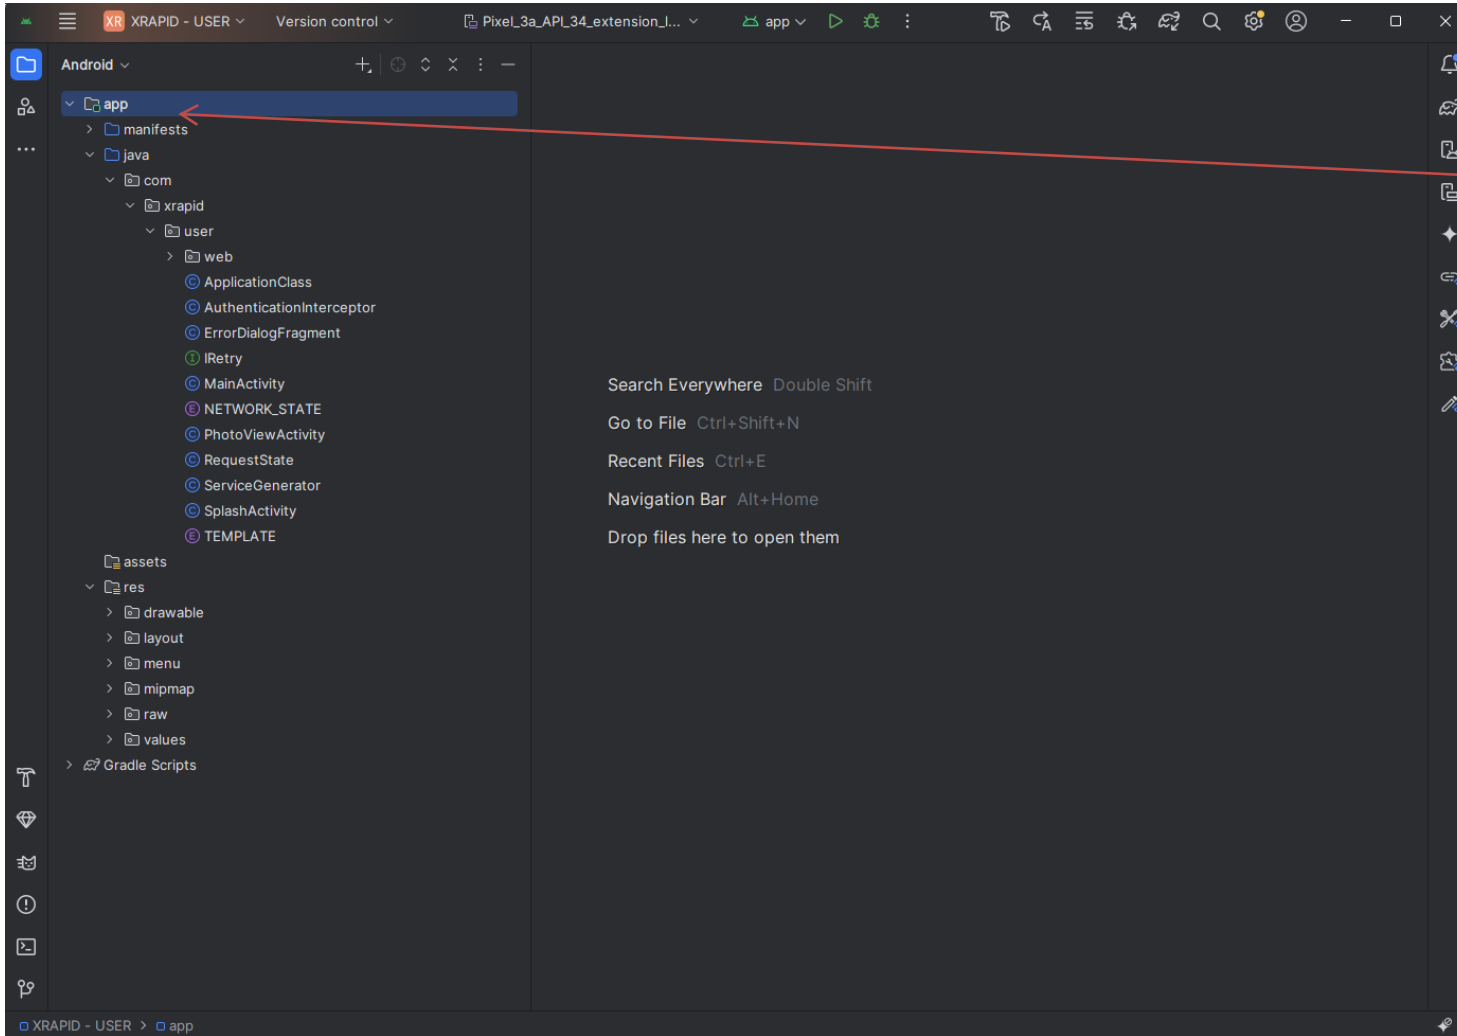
XR XRAPID - USER Version control Pixel_3a_API_34_extension_l... app

Android

app
manifests
java
com
xrapid
user
web
ApplicationClass
AuthenticationInterceptor
ErrorDialogFragment
IRetry
MainActivity
NETWORK_STATE
PhotoViewActivity
RequestState
ServiceGenerator
SplashActivity
TEMPLATE
assets
res
drawable
layout
menu
mipmap
raw
values
Gradle Scripts

Search Everywhere Double Shift
Go to File Ctrl+Shift+N
Recent Files Ctrl+E
Navigation Bar Alt+Home
Drop files here to open them

XRAPID - USER > app